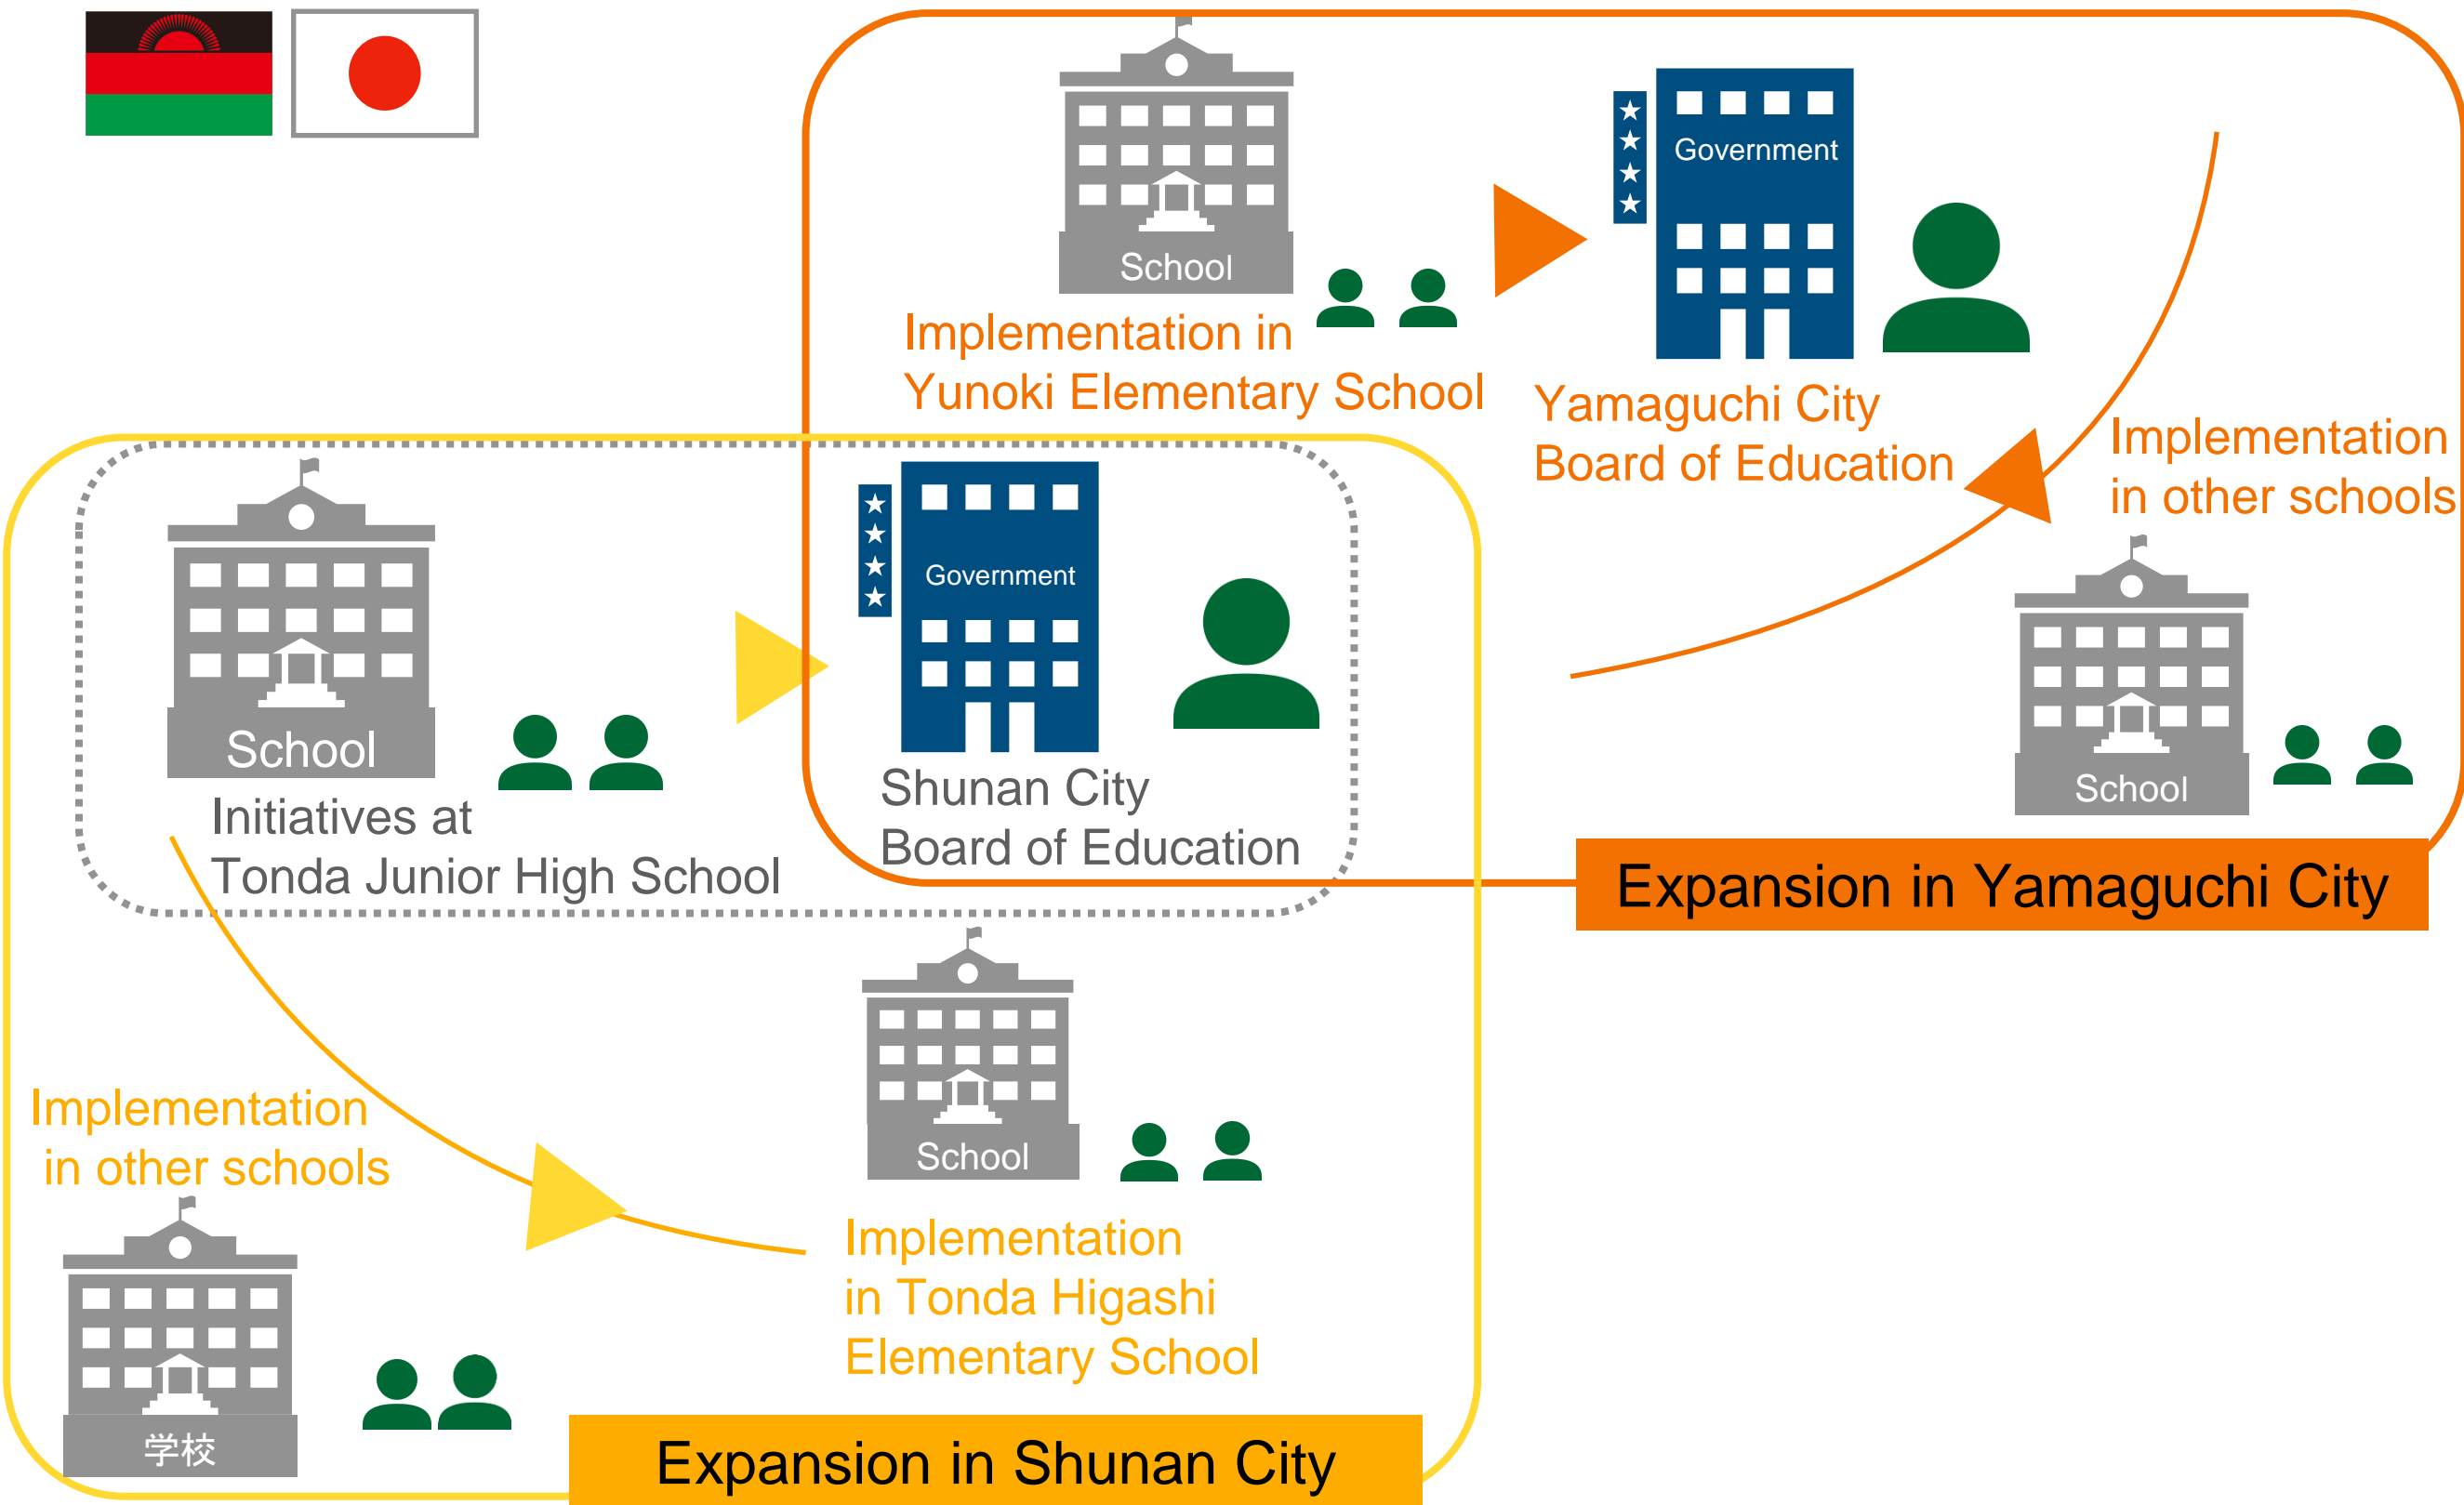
School

Implementation in Yunoki Elementary School

Government

Yamaguchi City Board of Education

Implementation in other schools

School

Government

Shunan City Board of Education

School

Initiatives at Tonda Junior High School

Expansion in Yamaguchi City

School

Implementation in other schools

Implementation in Tonda Higashi Elementary School

学校

Expansion in Shunan City